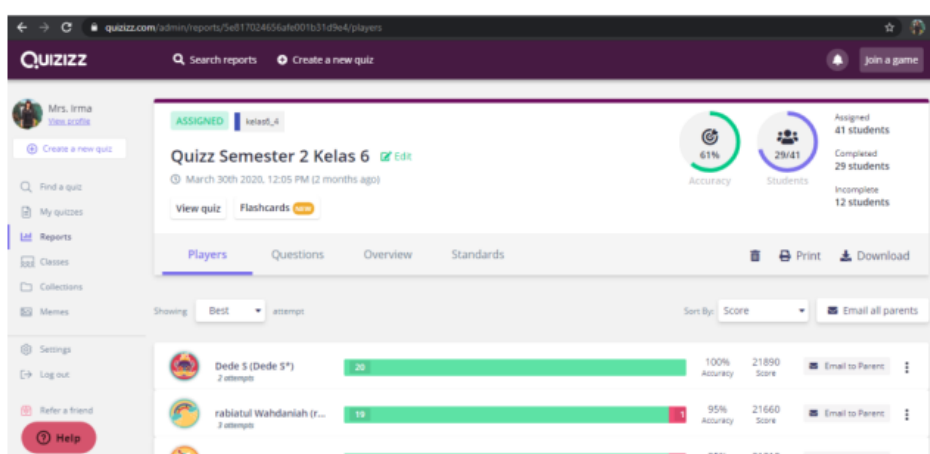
quizizz.com/admin/reports/5e817024656afe001b31d9e4/players

Quizizz

Search reports

Create a new quiz

Join a game

Mrs. Irma
View profile

Create a new quiz

Find a quiz

My quizzes

Reports

Classes

Collections

Memes

Settings

Log out

Refer a friend

Help

ASSIGNED

kelas6_4

Quizz Semester 2 Kelas 6 Edit

March 30th 2020, 12:05 PM (2 months ago)

View quiz

Flashcards NEW

61%
Accuracy

29/41
Students

Assigned
41 students

Completed
29 students

Incomplete
12 students

Players Questions Overview Standards

Print Download

Showing Best attempt

Sort By: Score

Email all parents

| | | | | | |
|---|---|---|---|---|---|
| Dede S (Dede S°) 2 attempts | 20 | 100% Accuracy | 21890 Score | Email to Parent | |
| rabiatul Wahdaniah (r... 3 attempts | 19 1 | 95% Accuracy | 21660 Score | Email to Parent | |